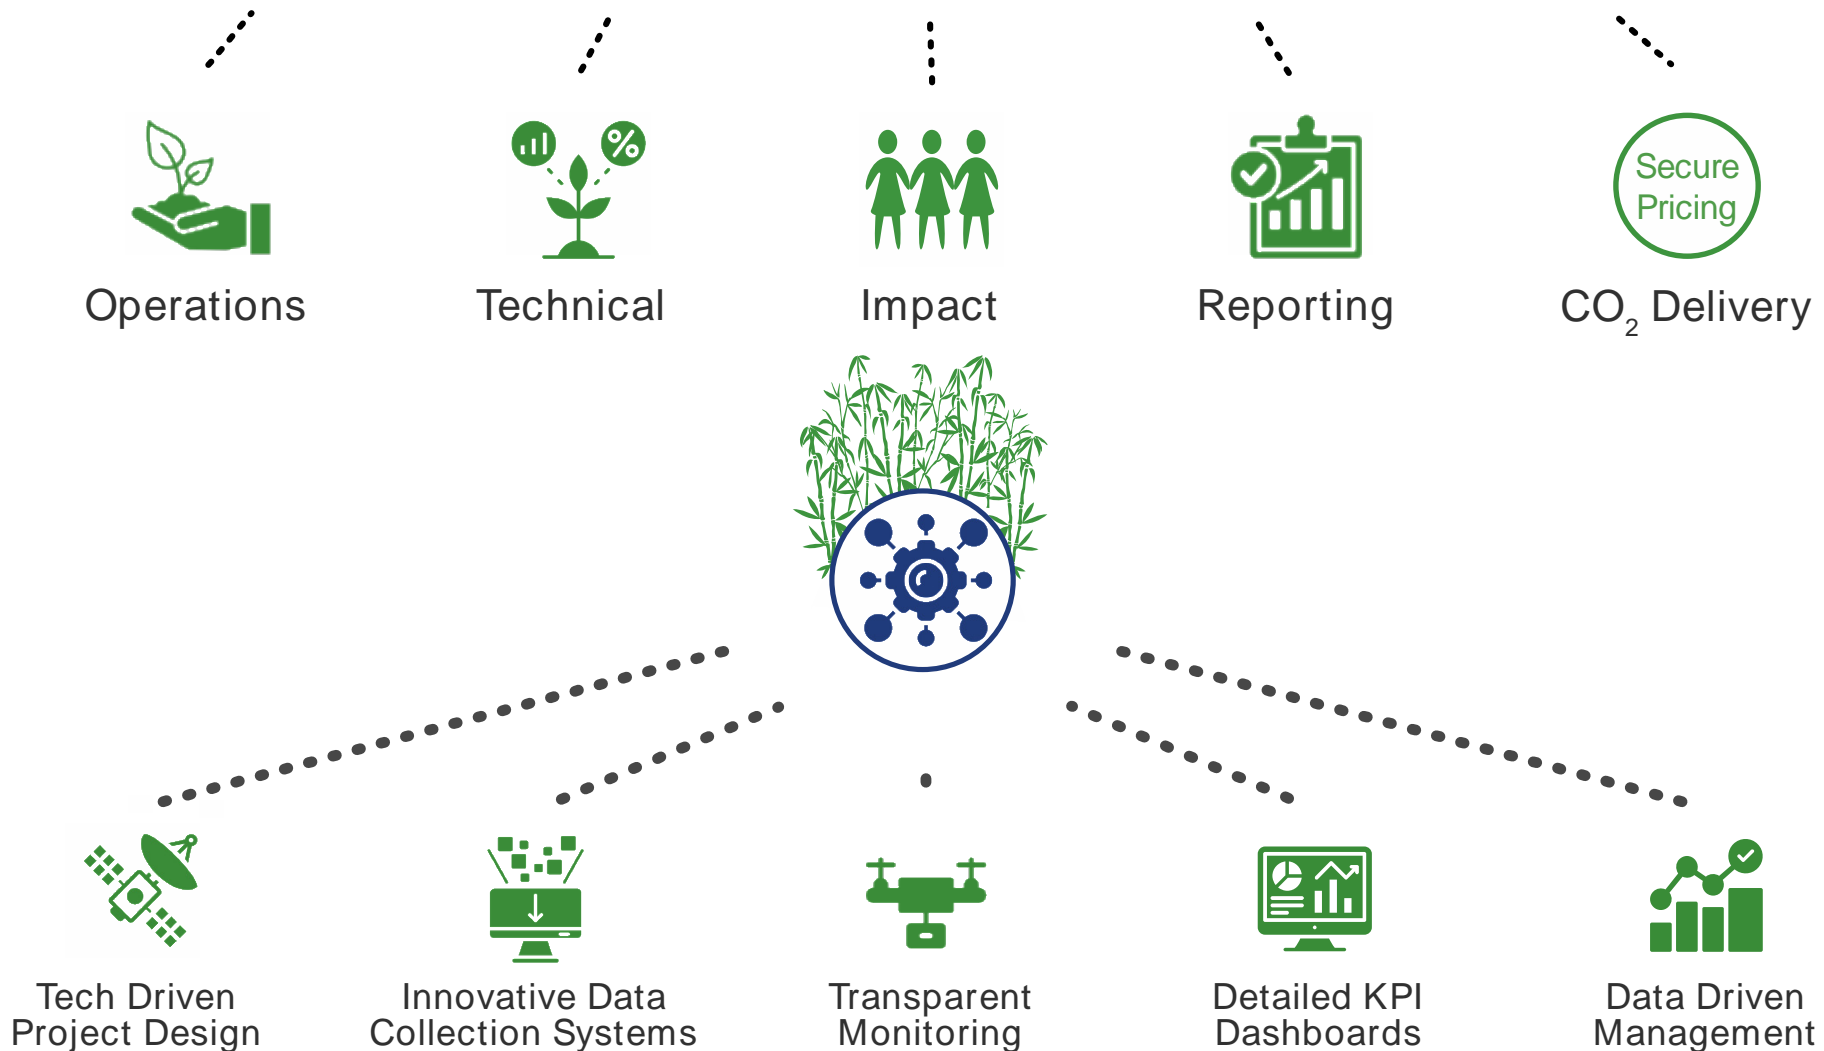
Operations

Technical

Impact

Reporting

Secure Pricing

$CO_2$ Delivery

Tech Driven Project Design

Innovative Data Collection Systems

Transparent Monitoring

Detailed KPI Dashboards

Data Driven Management